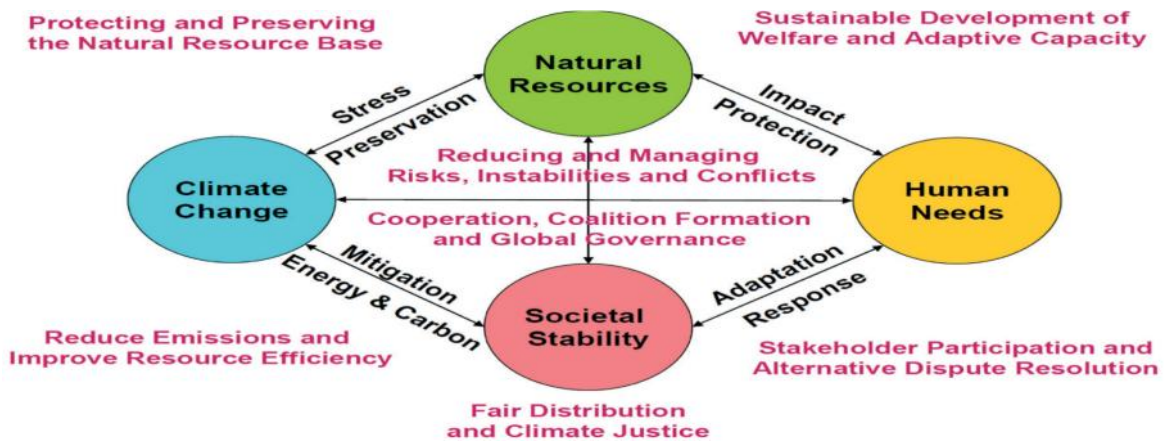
Protecting and Preserving the Natural Resource Base

Natural Resources

Sustainable Development of Welfare and Adaptive Capacity

Stress

Preservation

Impact

Protection

Reducing and Managing Risks, Instabilities and Conflicts

Climate Change

Human Needs

Cooperation, Coalition Formation and Global Governance

Mitigation

Energy & Carbon

Adaptation

Response

Societal Stability

Reduce Emissions and Improve Resource Efficiency

Stakeholder Participation and Alternative Dispute Resolution

Fair Distribution and Climate Justice